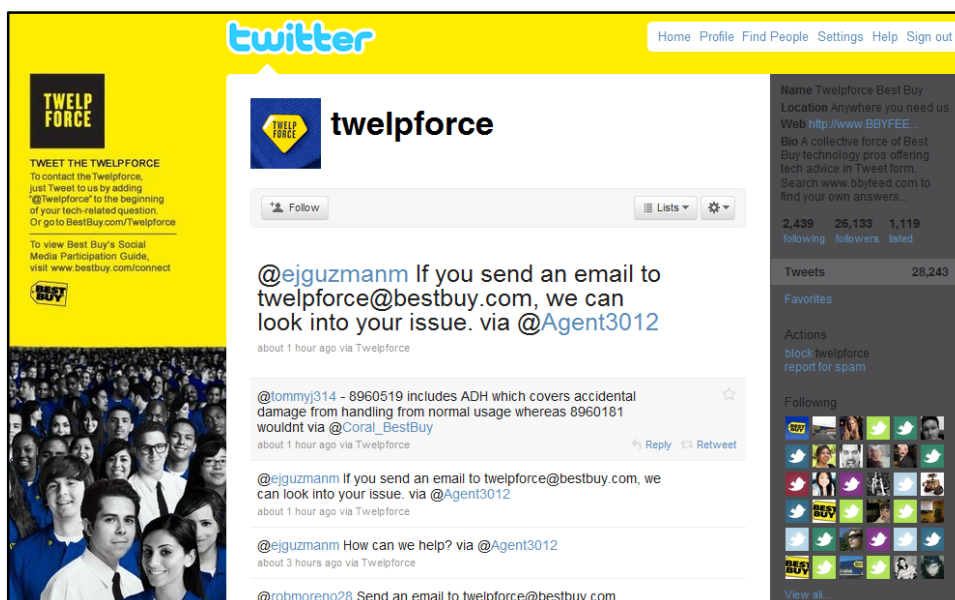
twitter

Home Profile Find People Settings Help Sign out

TWELP FORCE

TWEET THE TWELPFORCE
To contact the Twelpforce, just Tweet to us by adding "@Twelpforce" to the beginning of your tech-related question. Or go to BestBuy.com/Twelpforce

To view Best Buy's Social Media Participation Guide, visit www.bestbuy.com/connect

BEST BUY

TWELP FORCE

twelpforce

Follow

Lists

@ejguzmanm If you send an email to twelpforce@bestbuy.com, we can look into your issue. via @Agent3012
about 1 hour ago via Twelpforce

@tommyj314 - 8960519 includes ADH which covers accidental damage from handling from normal usage whereas 8960181 wouldnt via @Coral_BestBuy
about 1 hour ago via Twelpforce

Reply Retweet

@ejguzmanm If you send an email to twelpforce@bestbuy.com, we can look into your issue. via @Agent3012
about 1 hour ago via Twelpforce

@ejguzmanm How can we help? via @Agent3012
about 3 hours ago via Twelpforce

@robmoreno28 Send an email to twelpforce@bestbuy.com

Name Twelpforce Best Buy
Location Anywhere you need us
Web http://www.BBYFEE...
Bio A collective force of Best Buy technology pros offering tech advice in Tweet form. Search www.bbyfeed.com to find your own answers...

2,439 following
25,133 followers
1,119 listed

Tweets 28,243

Favorites

Actions
block twelpforce
report for spam

Following

View all...